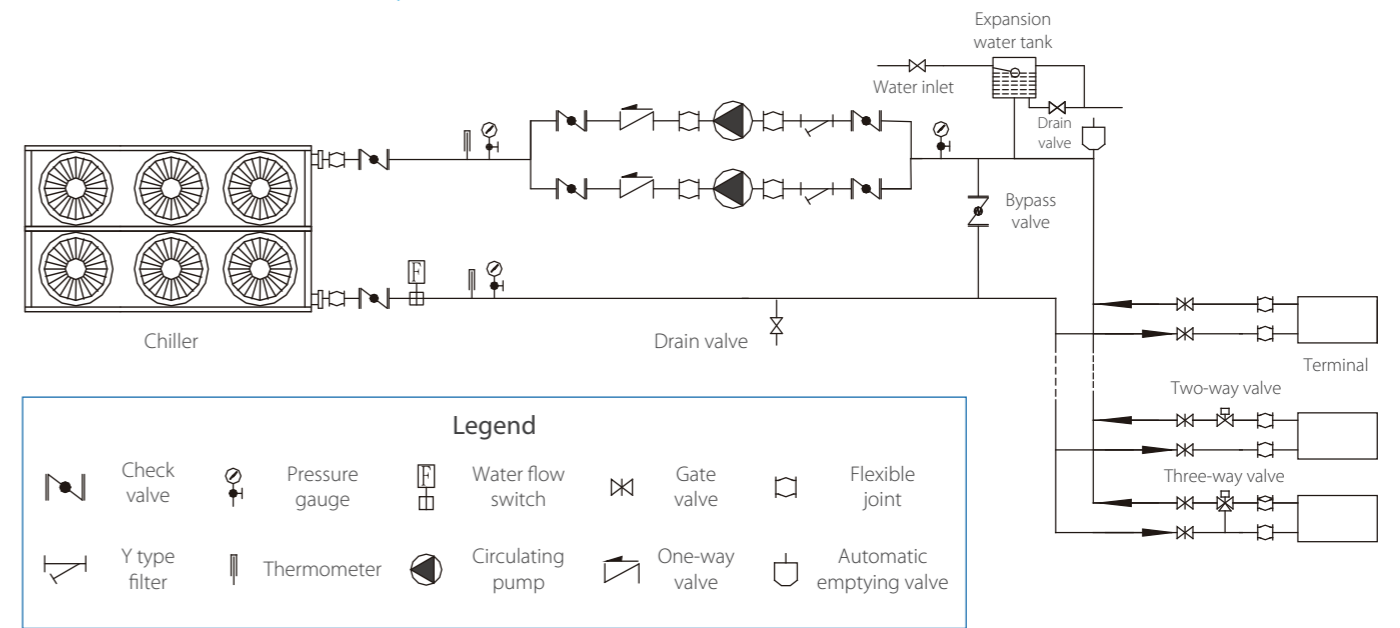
Expansion water tank

Water inlet

Drain valve

Bypass valve

Chiller

Drain valve

Terminal

Two-way valve

Three-way valve

Legend

Check valve

Pressure gauge

Water flow switch

Gate valve

Flexible joint

Y type filter

Thermometer

Circulating pump

One-way valve

Automatic emptying valve